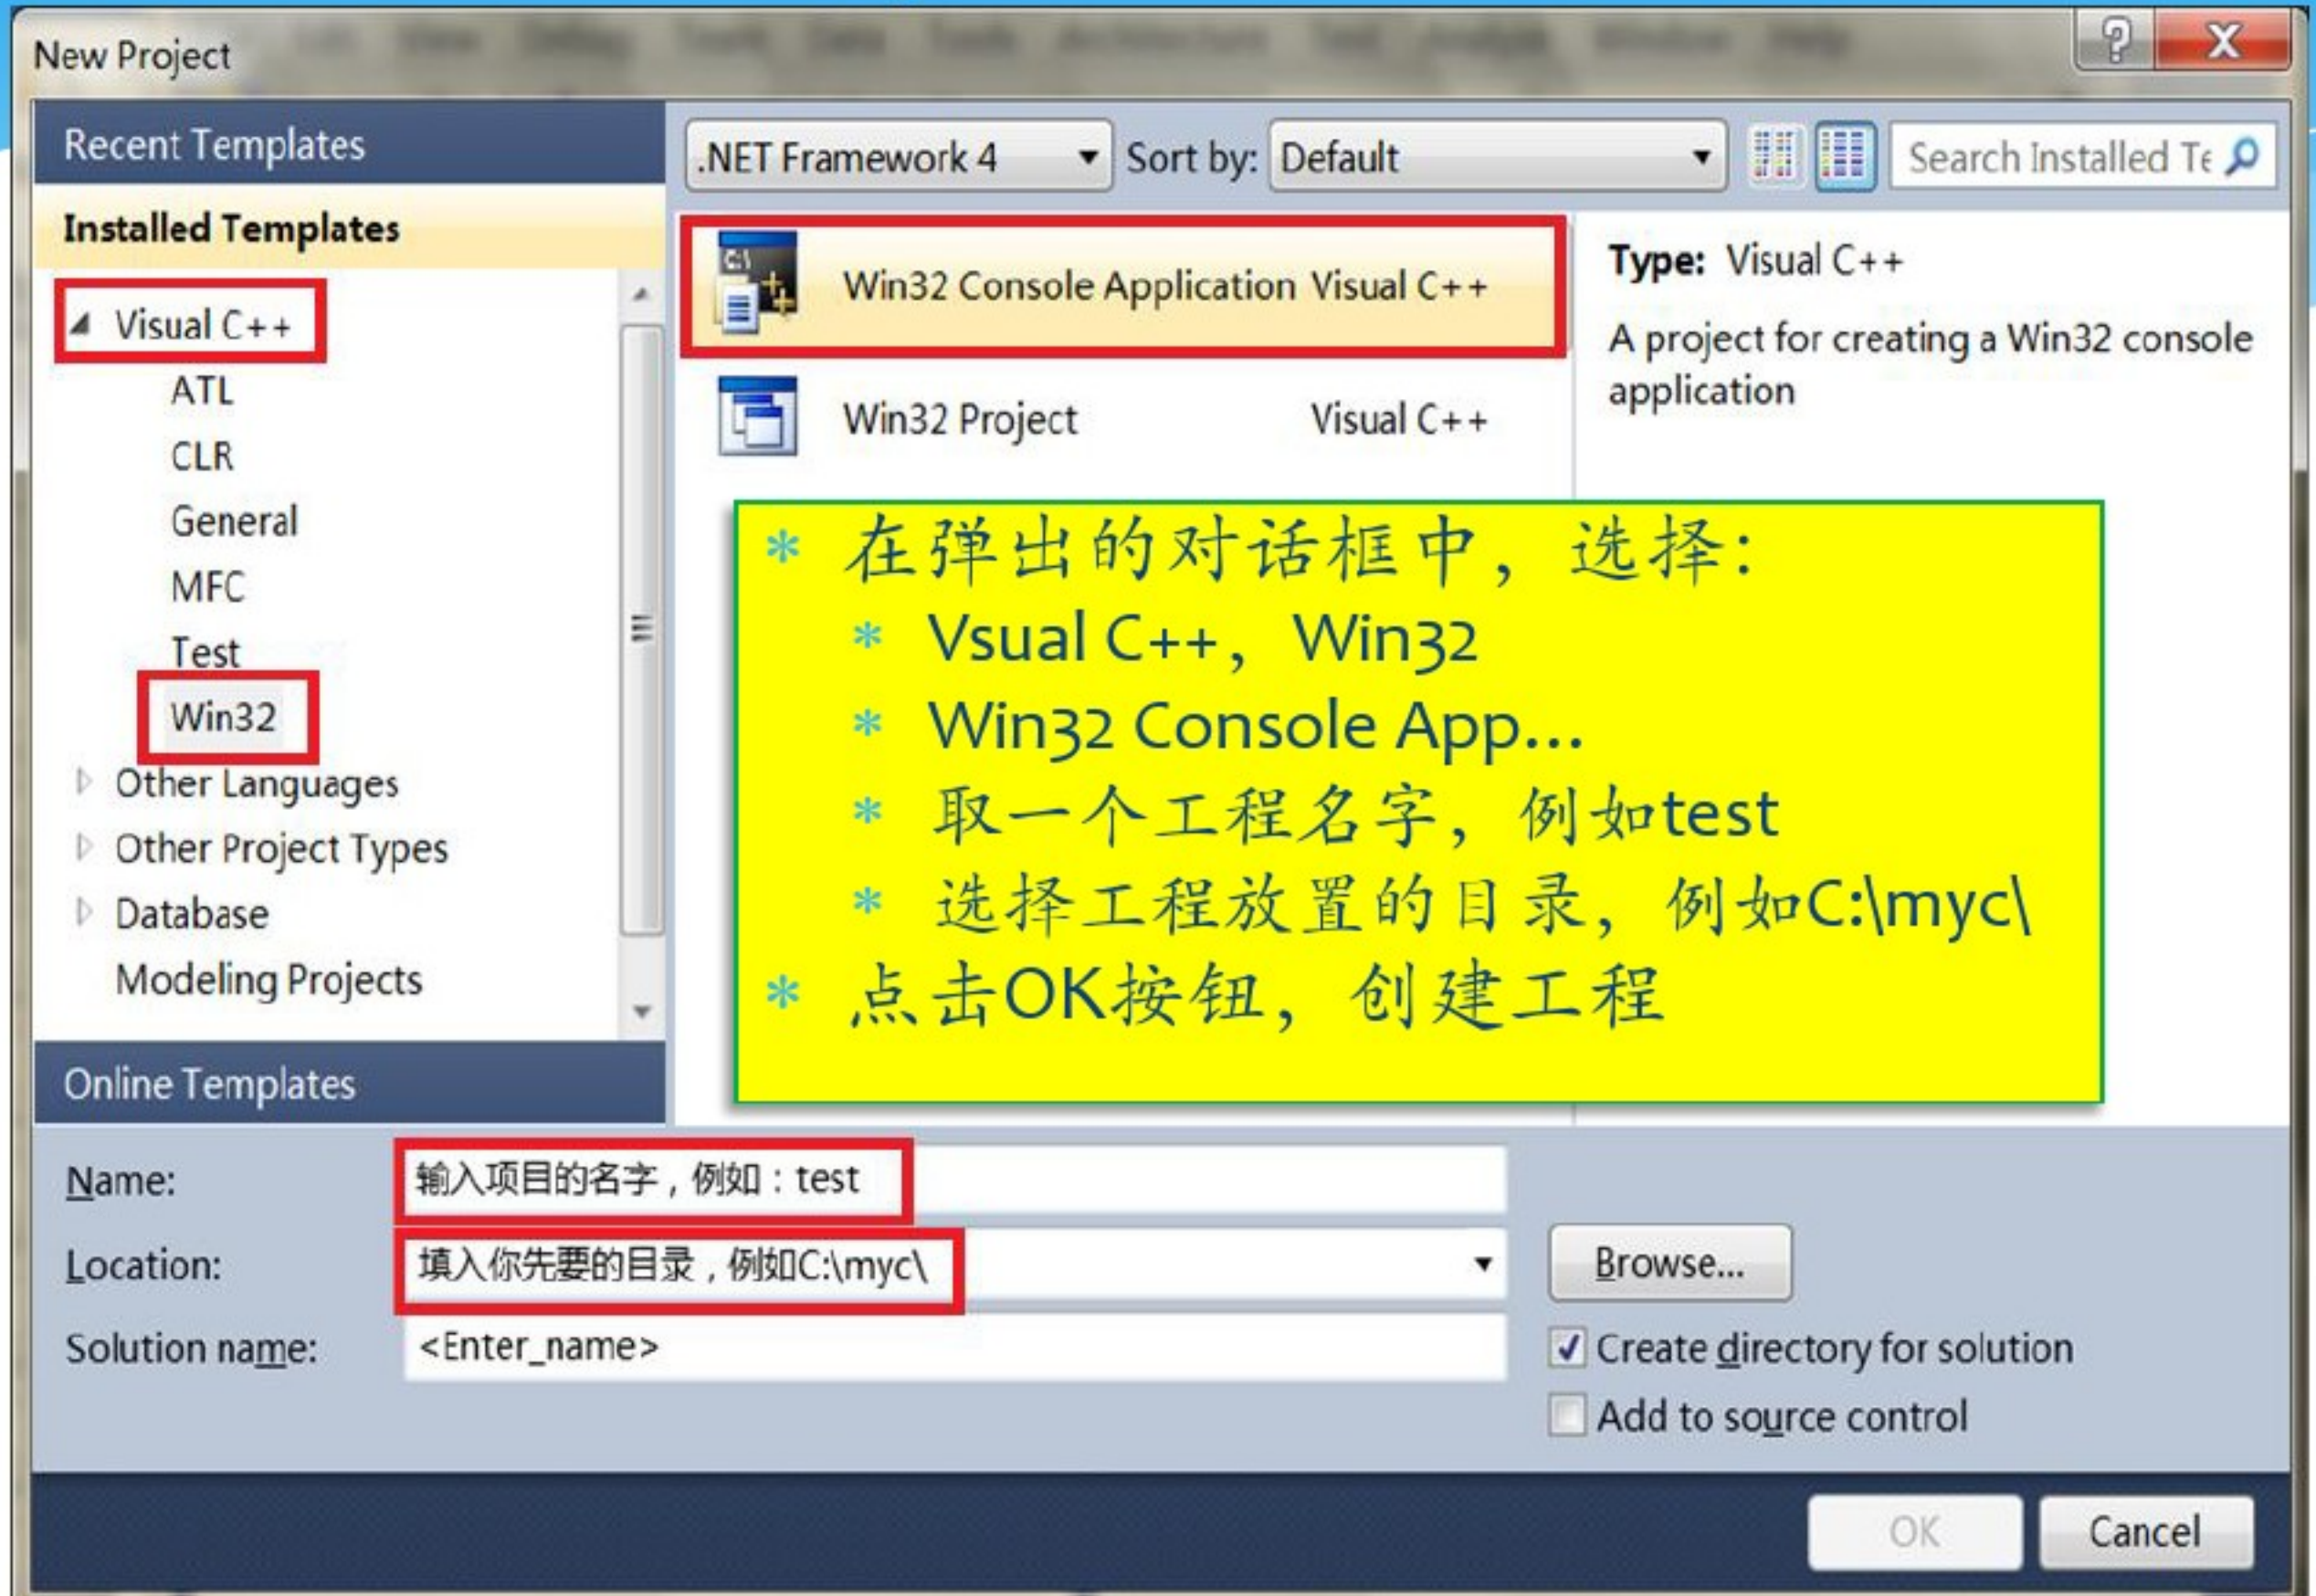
New Project

Recent Templates

Installed Templates

Visual C++
ATL
CLR
General
MFC
Test
Win32
Other Languages
Other Project Types
Database
Modeling Projects

Online Templates

.NET Framework 4
Sort by: Default
Search Installed Te

Win32 Console Application Visual C++
Win32 Project Visual C++

Type: Visual C++
A project for creating a Win32 console application

* 在弹出的对话框中，选择：
* Vsual C++，Win32
* Win32 Console App...
* 取一个工程名字，例如test
* 选择工程放置的目录，例如C:\myc\
* 点击OK按钮，创建工程

Name: 输入项目的名字，例如：test
Location: 填入你先要的目录，例如C:\myc\
Solution name: <Enter_name>
Browse...
Create directory for solution
Add to source control
OK
Cancel